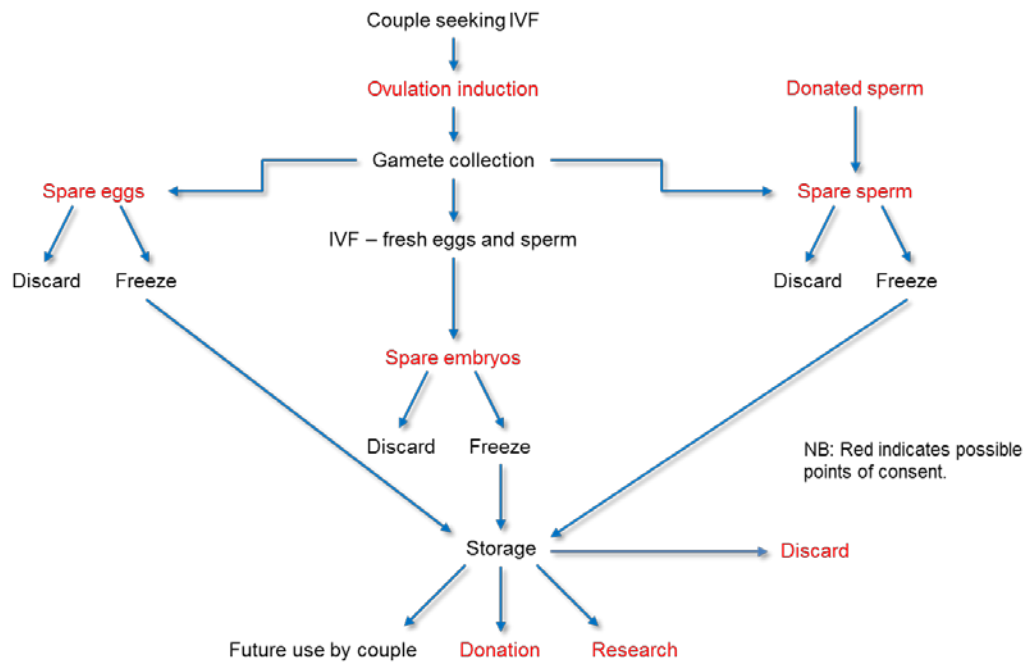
Couple seeking IVF

Ovulation induction

Donated sperm

Gamete collection

Spare eggs

Spare sperm

Discard

Freeze

IVF – fresh eggs and sperm

Discard

Freeze

Spare embryos

Discard

Freeze

NB: Red indicates possible points of consent.

Storage

Discard

Future use by couple

Donation

Research